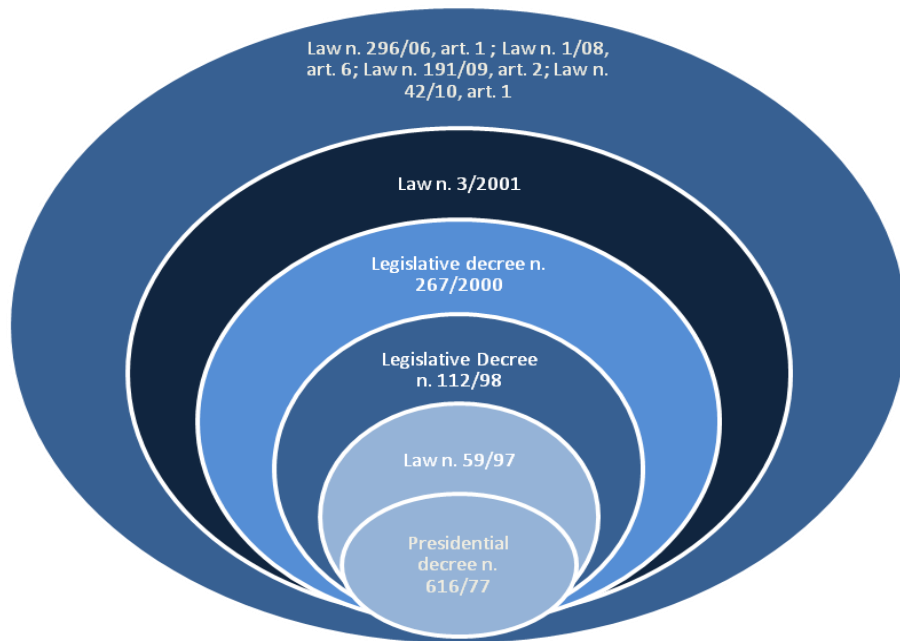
Law n. 296/06, art. 1 ; Law n. 1/08, art. 6; Law n. 191/09, art. 2; Law n. 42/10, art. 1

Law n. 3/2001

Legislative decree n. 267/2000

Legislative Decree n. 112/98

Law n. 59/97

Presidential decree n. 616/77